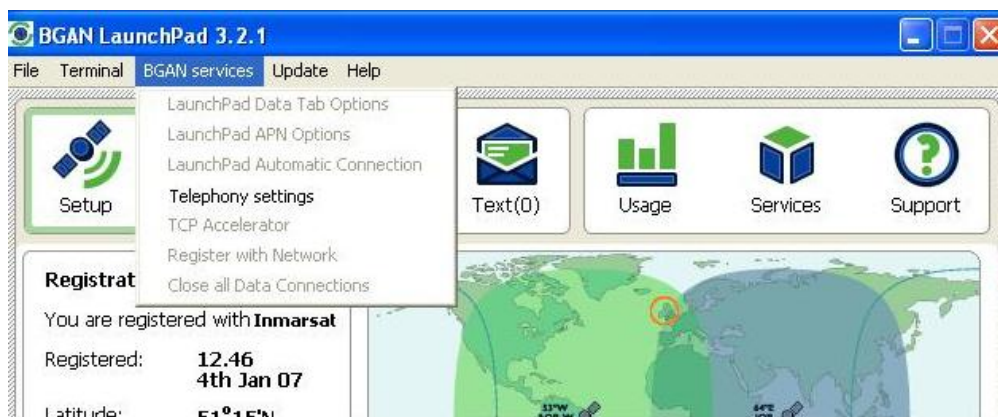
BGAN LaunchPad 3.2.1

File Terminal BGAN services Update Help

LaunchPad Data Tab Options
LaunchPad APN Options
LaunchPad Automatic Connection
Telephony settings
TCP Accelerator
Register with Network
Close all Data Connections

Setup

Text(0)

Usage

Services

Support

Registrat

You are registered with Inmarsat

Registered: 12.46 4th Jan 07

Latitude: 51°15'N

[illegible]

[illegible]